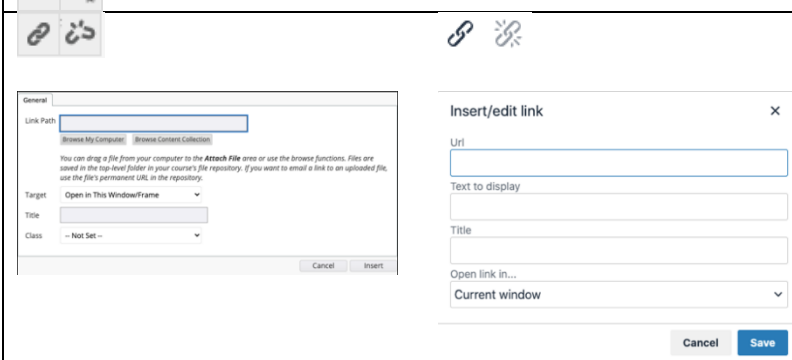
General

Link Path

Browse My Computer Browse Content Collection

You can drag a file from your computer to the **Attach File** area or use the browse functions. Files are saved in the top-level folder in your course's file repository. If you want to email a link to an uploaded file, use the file's permanent URL in the repository.

Target Open in This Window/Frame

Title

Class -- Not Set --

Cancel Insert

Insert/edit link ×

Url

Text to display

Title

Open link in...

Current window

Cancel Save